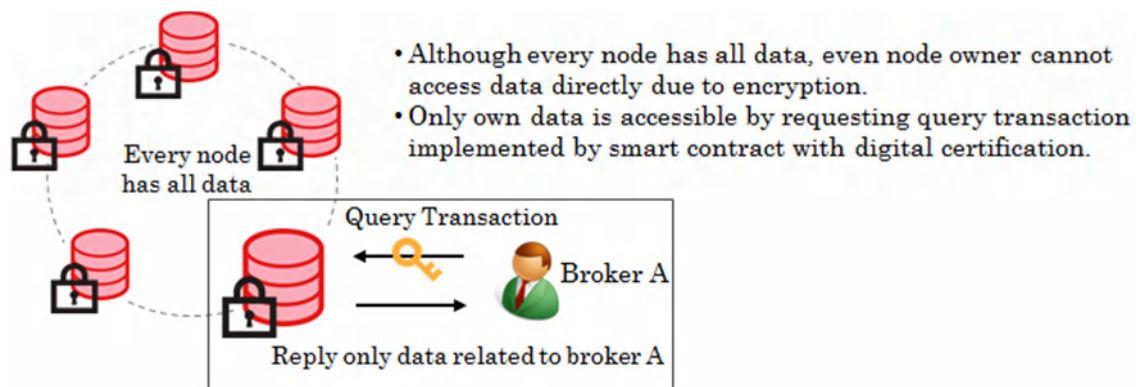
• Although every node has all data, even node owner cannot access data directly due to encryption.
• Only own data is accessible by requesting query transaction implemented by smart contract with digital certification.

Every node has all data

Query Transaction

Broker A

Reply only data related to broker A